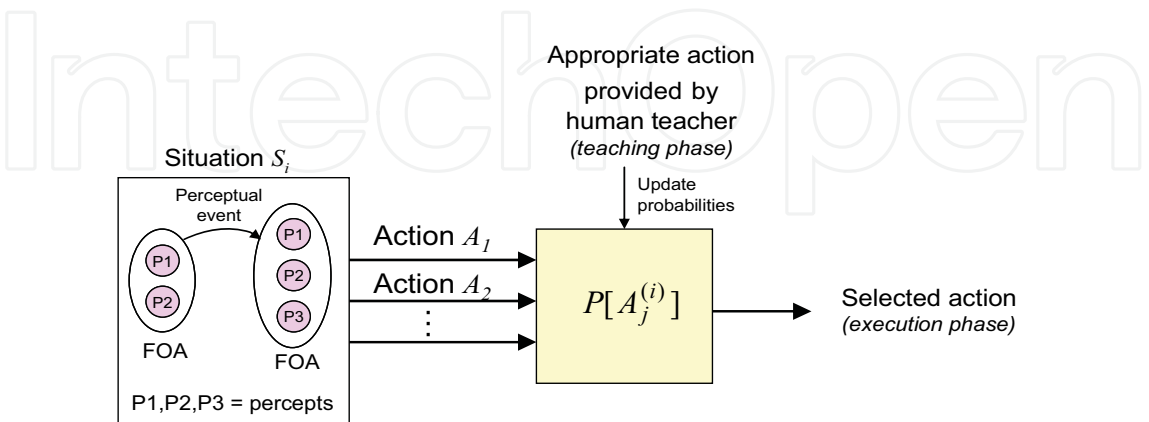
IntechOpen

Appropriate action provided by human teacher (teaching phase)

Update probabilities

Situation $S_i$

Perceptual event

P1

P2

FOA

P1

P2

P3

FOA

P1,P2,P3 = percepts

Action $A_1$

Action $A_2$

⋮

$P[A_j^{(i)}]$

Selected action (execution phase)